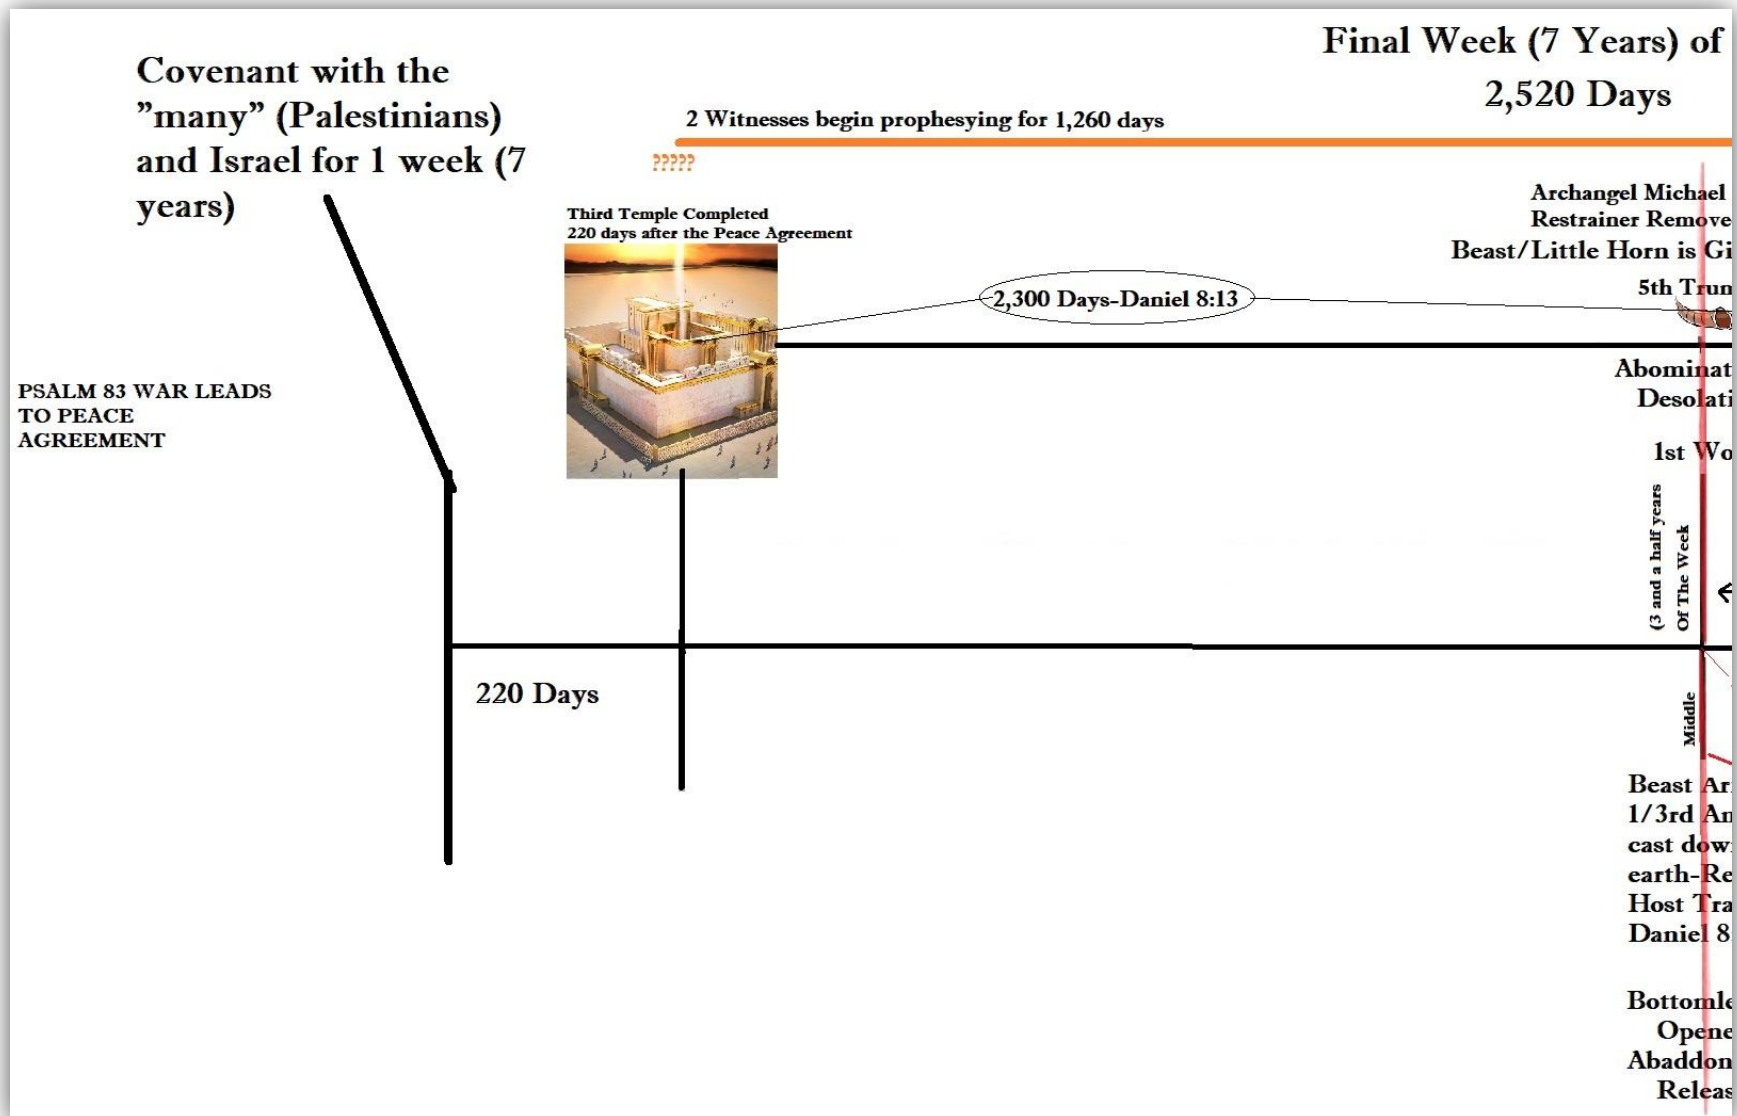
Covenant with the "many" (Palestinians) and Israel for 1 week (7 years)

Final Week (7 Years) of
2,520 Days

2 Witnesses begin prophesying for 1,260 days

?????

Third Temple Completed
220 days after the Peace Agreement

Archangel Michael
Restrainer Remove
Beast/Little Horn is Gi

2,300 Days-Daniel 8:13

5th Trun

PSALM 83 WAR LEADS TO PEACE AGREEMENT

Abominat
Desolati

1st Wo

(3 and a half years
Of The Week

220 Days

Middle

Beast Ar
1/3rd An
cast dow
earth-Re
Host Tra
Daniel 8

Bottomle
Opene
Abaddon
Releas